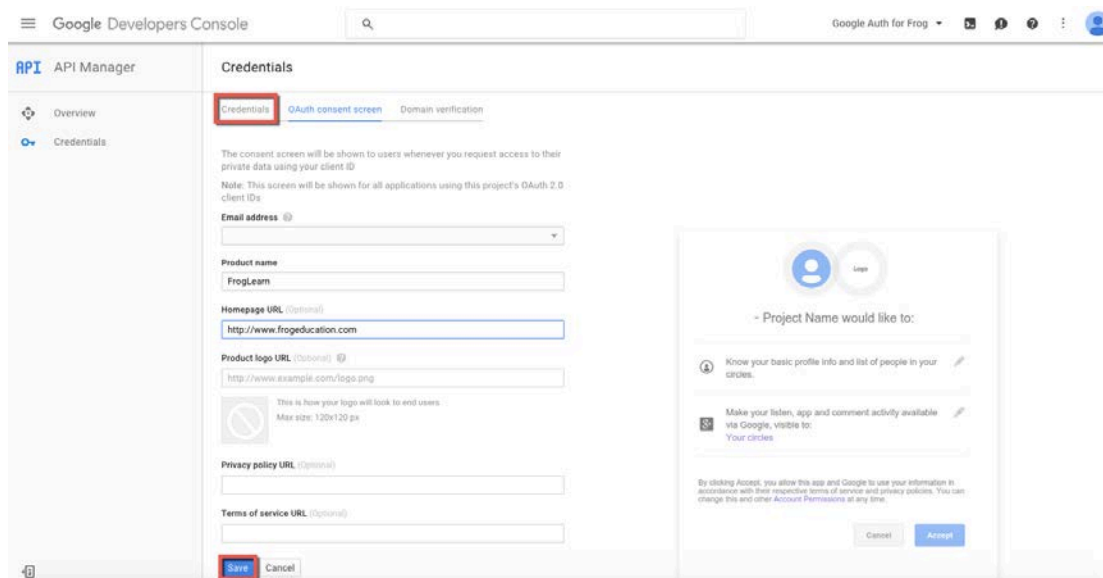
Google Developers Console

Google Auth for Frog

API API Manager

Overview

Credentials

Credentials

Credentials OAuth consent screen Domain verification

The consent screen will be shown to users whenever you request access to their private data using your client ID

Note: This screen will be shown for all applications using this project's OAuth 2.0 client IDs

Email address

Product name

FrogLearn

Homepage URL (Optional)

http://www.frogeducation.com

Product logo URL (Optional)

http://www.example.com/logo.png

This is how your logo will look to end users
Max size: 120x120 px

Privacy policy URL (Optional)

Terms of service URL (Optional)

Save Cancel

Logo

- Project Name would like to:

Know your basic profile info and list of people in your circles.

Make your listen, app and comment activity available via Google, visible to:
Your circles

By clicking Accept, you allow this app and Google to use your information in accordance with their respective terms of service and privacy policies. You can change this and other Account Permissions at any time.

Cancel Accept